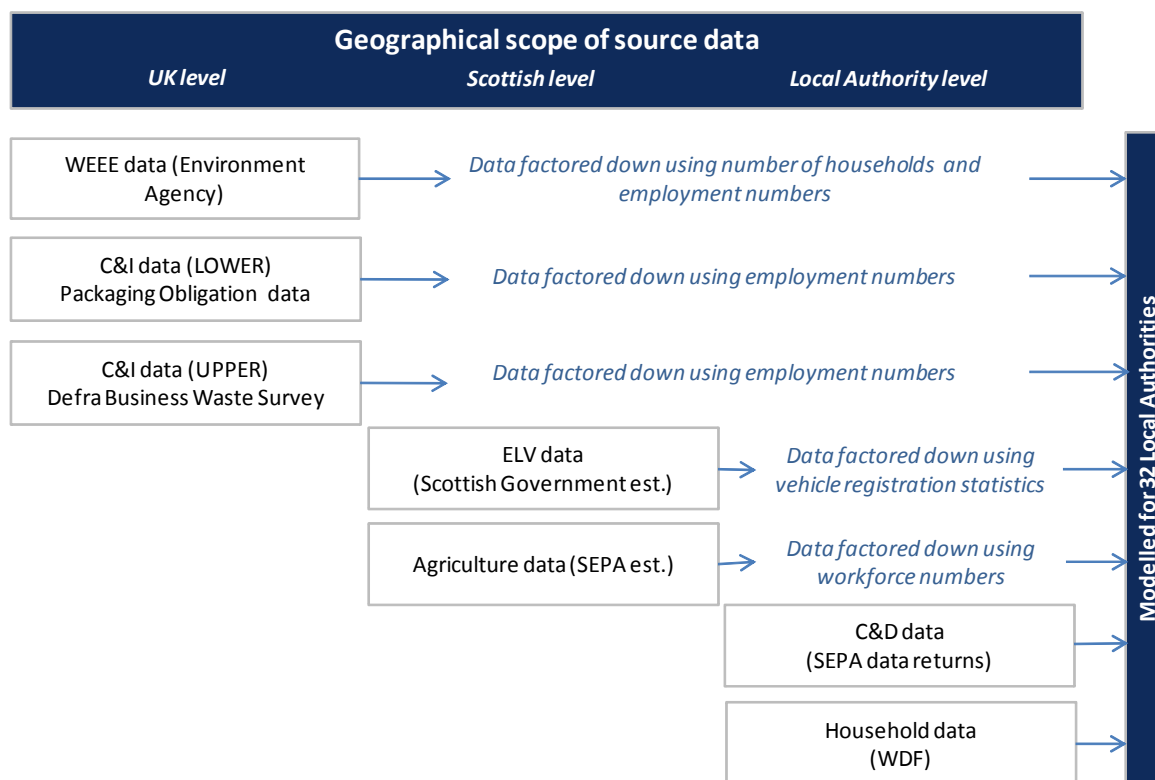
Geographical scope of source data

UK level Scottish level Local Authority level

WEEE data (Environment Agency)

Data factored down using number of households and employment numbers

C&I data (LOWER)
Packaging Obligation data

Data factored down using employment numbers

C&I data (UPPER)
Defra Business Waste Survey

Data factored down using employment numbers

ELV data
(Scottish Government est.)

Data factored down using vehicle registration statistics

Agriculture data (SEPA est.)

Data factored down using workforce numbers

C&D data
(SEPA data returns)

Household data
(WDF)

Modelled for 32 Local Authorities